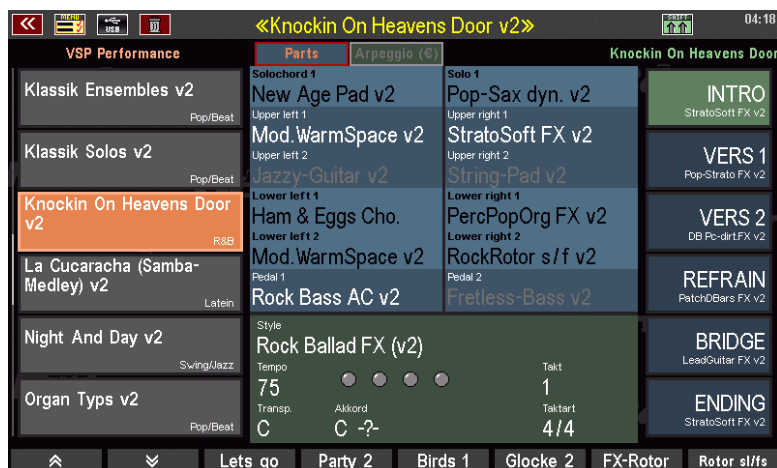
MENU USB
«Knockin On Heavens Door v2»
SHIFT
04:18

VSP Performance
Parts
Arpeggio (€)
Knockin On Heavens Door

Klassik Ensembles v2
Pop/Beat
Klassik Solos v2
Pop/Beat
Knockin On Heavens Door v2
R&B
La Cucaracha (Samba-Medley) v2
Latein
Night And Day v2
Swing/Jazz
Organ Typs v2
Pop/Beat

Solochord 1
New Age Pad v2
Solo 1
Pop-Sax dyn. v2
Upper left 1
Mod.WarmSpace v2
Upper right 1
StratoSoft FX v2
Upper left 2
Jazzy-Guitar v2
Upper right 2
String-Pad v2
Lower left 1
Ham & Eggs Cho.
Lower right 1
PercPopOrg FX v2
Lower left 2
Mod.WarmSpace v2
Lower right 2
RockRotor s/f v2
Pedal 1
Rock Bass AC v2
Pedal 2
Fretless-Bass v2

Style
Rock Ballad FX (v2)
Tempo
75
Takt
1
Transp.
C
Akkord
C -?-
Taktart
4/4

INTRO
StratoSoft FX v2
VERS 1
Pop-Strato FX v2
VERS 2
DB Pc-dirt.FX v2
REFRAIN
PatchDBars FX v2
BRIDGE
LeadGuitar FX v2
ENDING
StratoSoft FX v2

Lets go
Party 2
Birds 1
Glocke 2
FX-Rotor
Rotor sl/fs